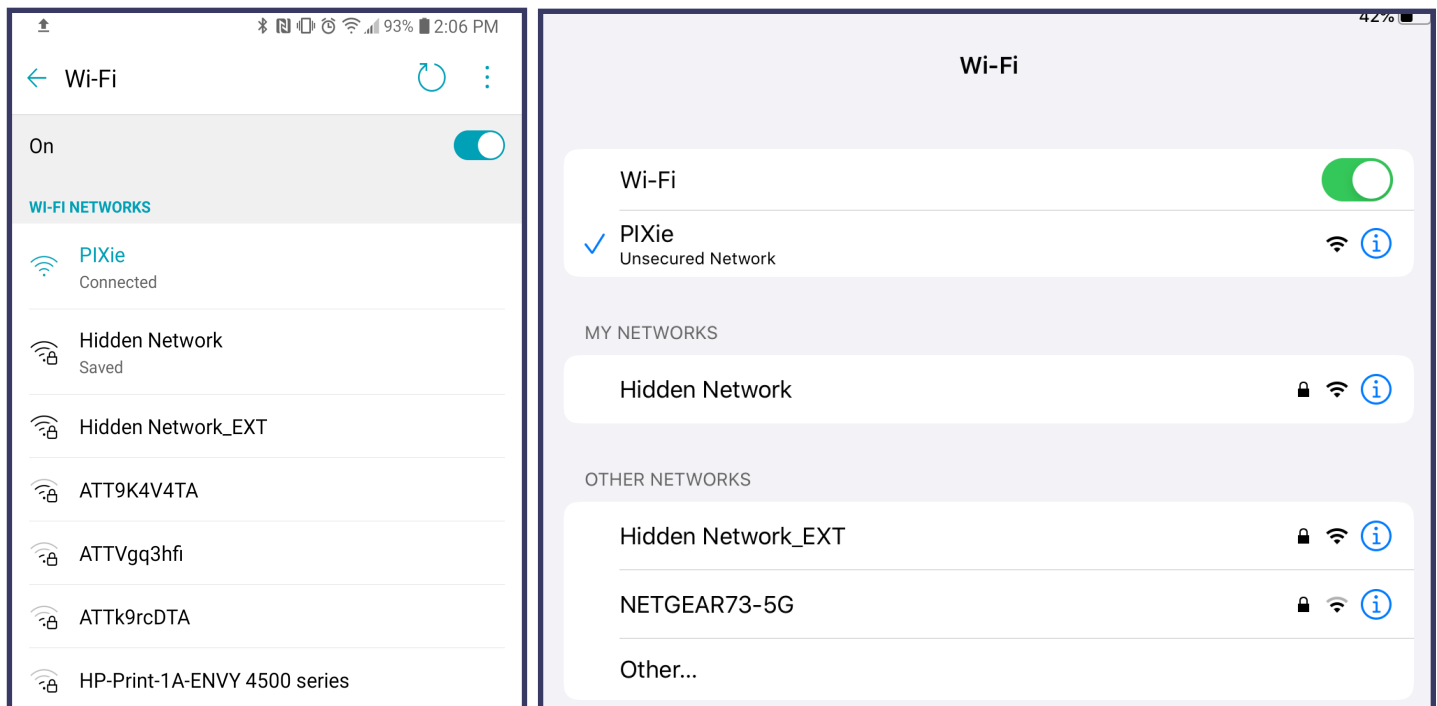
93% 2:06 PM

Wi-Fi

On

WI-FI NETWORKS

PIXie
Connected

Hidden Network
Saved

Hidden Network_EXT

ATT9K4V4TA

ATTVgq3hfi

ATTk9rcDTA

HP-Print-1A-ENVY 4500 series

42%

Wi-Fi

Wi-Fi

PIXie
Unsecured Network

MY NETWORKS

Hidden Network

OTHER NETWORKS

Hidden Network_EXT

NETGEAR73-5G

Other...